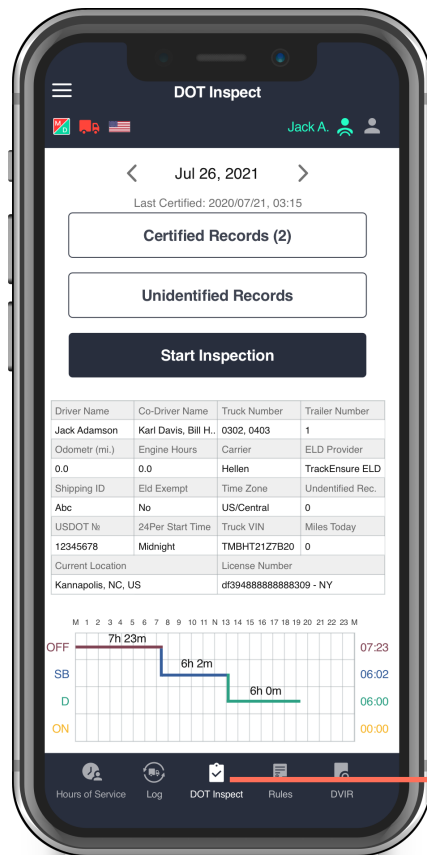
DOT Inspect

Jack A.

Jul 26, 2021

Last Certified: 2020/07/21, 03:15

Certified Records (2)

Unidentified Records

Start Inspection

| Driver Name | Co-Driver Name | Truck Number | Trailer Number |
|---|---|---|---|
| Jack Adamson | Karl Davis, Bill H.. | 0302, 0403 | 1 |
| Odometr (mi.) | Engine Hours | Carrier | ELD Provider |
| 0.0 | 0.0 | Hellen | TrackEnsure ELD |
| Shipping ID | Eld Exempt | Time Zone | Undentified Rec. |
| Abc | No | US/Central | 0 |
| USDOT № | 24Per Start Time | Truck VIN | Miles Today |
| 12345678 | Midnight | TMBHT21Z7B20 | 0 |
| Current Location | | License Number | |
| Kannapolis, NC, US | | df394888888888309 - NY | |

M 1 2 3 4 5 6 7 8 9 10 11 N 13 14 15 16 17 18 19 20 21 22 23 M

OFF 7h 23m 07:23
SB 6h 2m 06:02
D 6h 0m 06:00
ON 00:00

Hours of Service Log DOT Inspect Rules DVIR